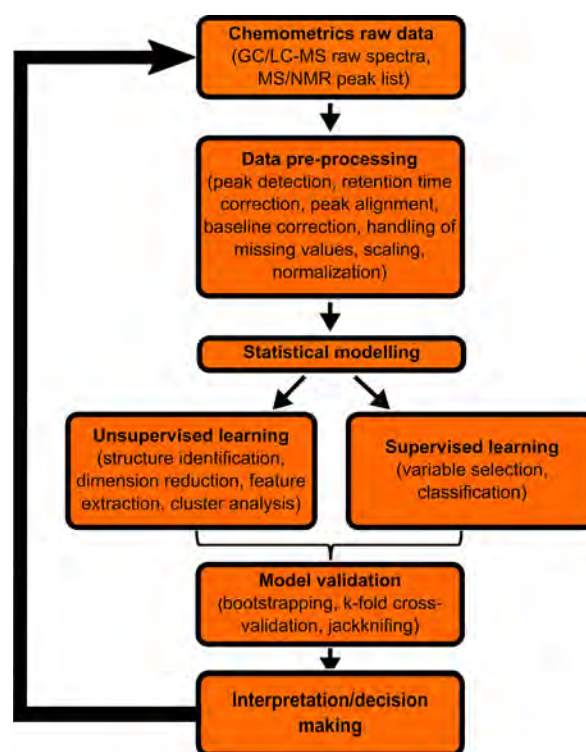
Chemometrics raw data
(GC/LC-MS raw spectra, MS/NMR peak list)

Data pre-processing
(peak detection, retention time correction, peak alignment, baseline correction, handling of missing values, scaling, normalization)

Statistical modelling

Unsupervised learning
(structure identification, dimension reduction, feature extraction, cluster analysis)

Supervised learning
(variable selection, classification)

Model validation
(bootstrapping, k-fold cross-validation, jackknifing)

Interpretation/decision making